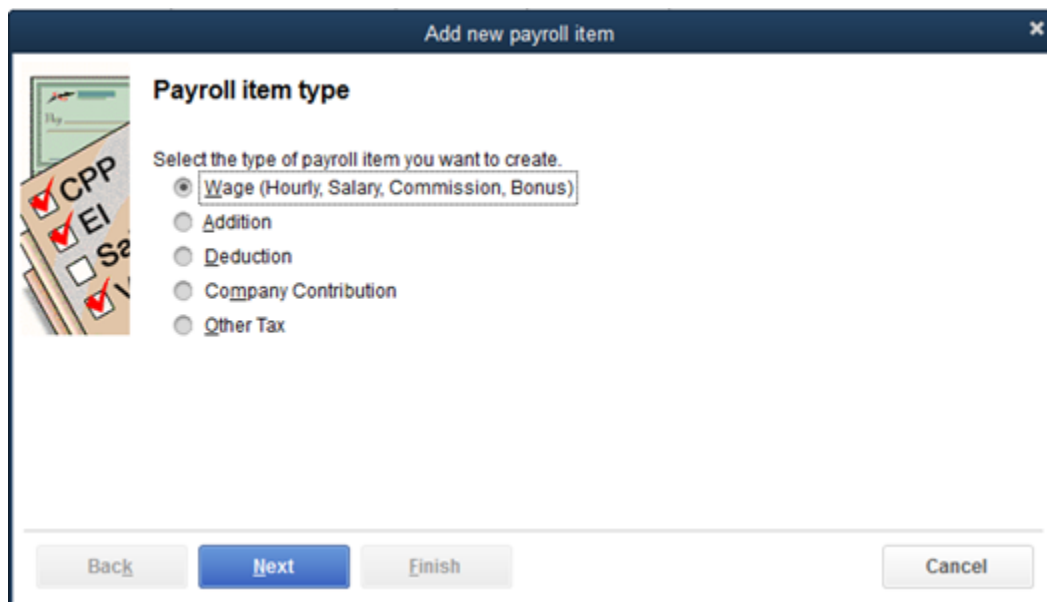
Add new payroll item

CPP
EI
Sa

Payroll item type

Select the type of payroll item you want to create.

Wage (Hourly, Salary, Commission, Bonus)

Addition

Deduction

Company Contribution

Other Tax

Back

Next

Finish

Cancel